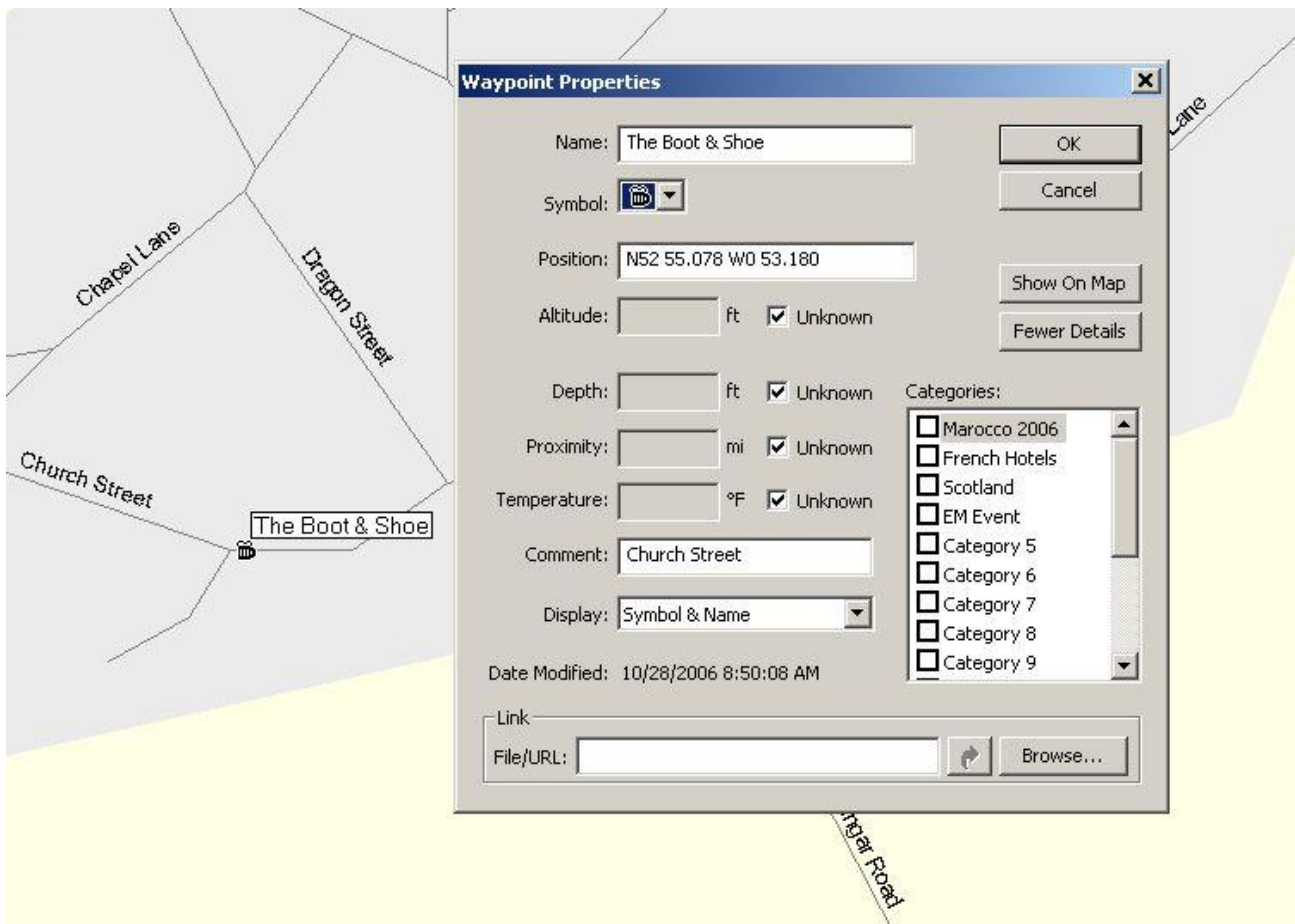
Chapel Lane

Dragon Street

Church Street

The Boot & Shoe

Lane

rgar Road

Waypoint Properties

Name: The Boot & Shoe

Symbol:

Position: N52 55.078 W0 53.180

Altitude: ft Unknown

Depth: ft Unknown

Proximity: mi Unknown

Temperature: °F Unknown

Comment: Church Street

Display: Symbol & Name

Date Modified: 10/28/2006 8:50:08 AM

OK

Cancel

Show On Map

Fewer Details

Categories:

Marocco 2006
French Hotels
Scotland
EM Event
Category 5
Category 6
Category 7
Category 8
Category 9

Link

File/URL:

Browse...